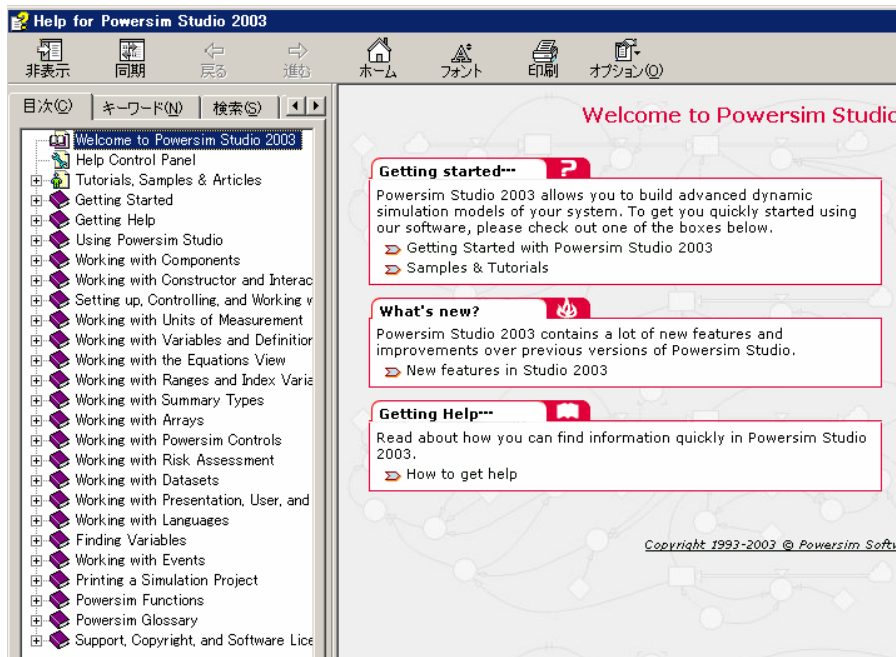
Help for Powersim Studio 2003

非表示 同期 戻る 進む ホーム フォント 印刷 オプション(O)

目次(C) キーワード(N) 検索(S)

Welcome to Powersim Studio 2003
Help Control Panel
Tutorials, Samples & Articles
Getting Started
Getting Help
Using Powersim Studio
Working with Components
Working with Constructor and Interac
Setting up, Controlling, and Working w
Working with Units of Measurement
Working with Variables and Definitior
Working with the Equations View
Working with Ranges and Index Varia
Working with Summary Types
Working with Arrays
Working with Powersim Controls
Working with Risk Assessment
Working with Datasets
Working with Presentation, User, and
Working with Languages
Finding Variables
Working with Events
Printing a Simulation Project
Powersim Functions
Powersim Glossary
Support, Copyright, and Software Lice

Welcome to Powersim Studic

Getting started···

Powersim Studio 2003 allows you to build advanced dynamic simulation models of your system. To get you quickly started using our software, please check out one of the boxes below.

Getting Started with Powersim Studio 2003

Samples & Tutorials

What's new?

Powersim Studio 2003 contains a lot of new features and improvements over previous versions of Powersim Studio.

New features in Studio 2003

Getting Help···

Read about how you can find information quickly in Powersim Studio 2003.

How to get help

Copyright 1993-2003 © Powersim Softv